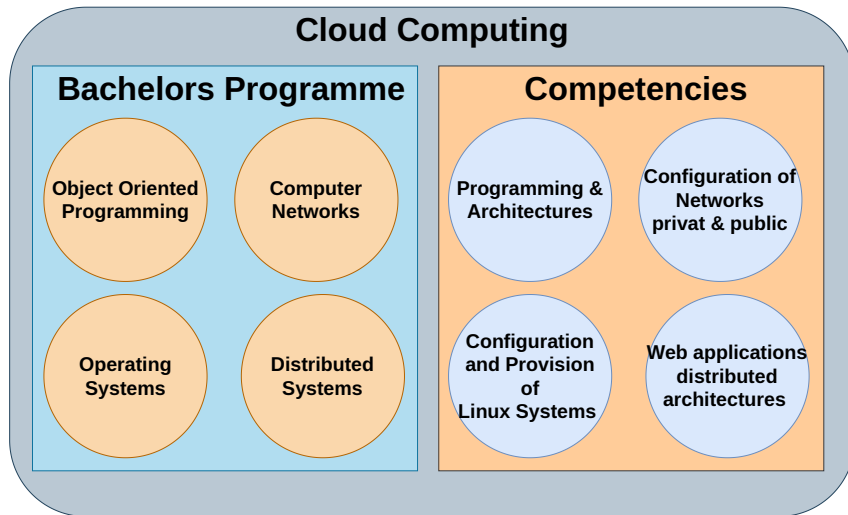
Cloud Computing

Bachelors Programme

Object Oriented Programming

Computer Networks

Operating Systems

Distributed Systems

Competencies

Programming & Architectures

Configuration of Networks privat & public

Configuration and Provision of Linux Systems

Web applications distributed architectures